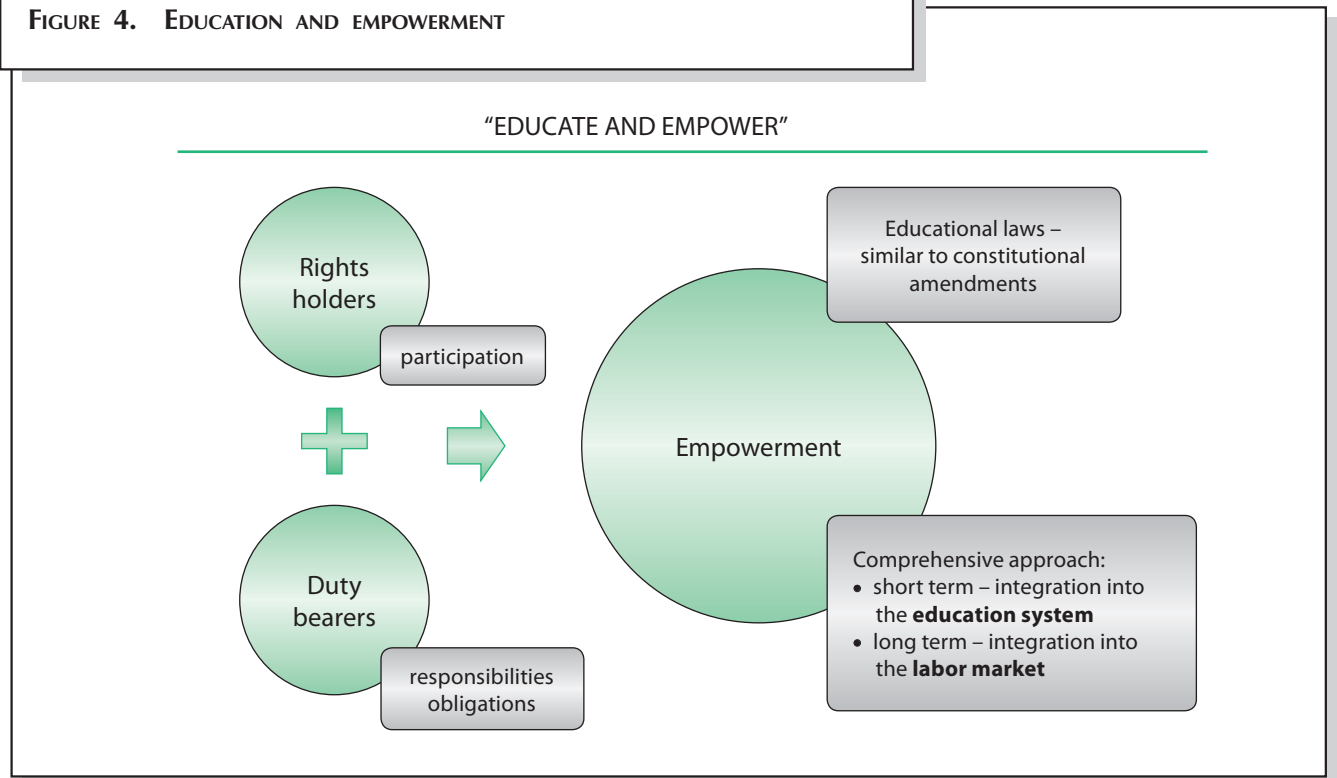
FIGURE 4. EDUCATION AND EMPOWERMENT

"EDUCATE AND EMPOWER"

Rights holders

participation

Duty bearers

responsibilities obligations

Empowerment

Educational laws – similar to constitutional amendments

Comprehensive approach:
• short term – integration into the **education system**
• long term – integration into the **labor market**